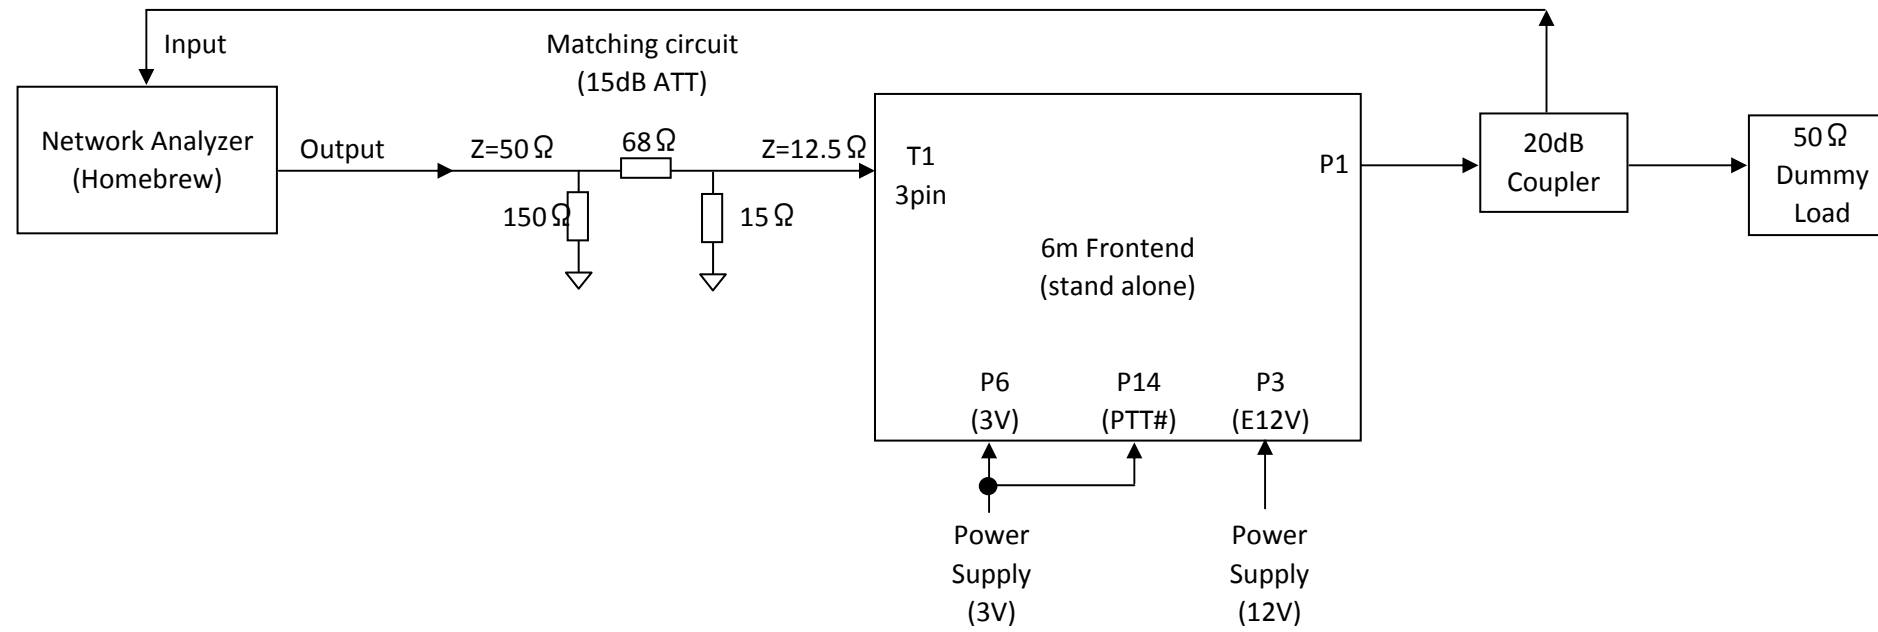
Input

Network Analyzer (Homebrew)

Output

Matching circuit (15dB ATT)

Z=50Ω

68Ω

Z=12.5Ω

150Ω

15Ω

T1
3pin

6m Frontend (stand alone)

P1

P6 (3V)

P14 (PTT#)

P3 (E12V)

Power Supply (3V)

Power Supply (12V)

20dB Coupler

50Ω Dummy Load